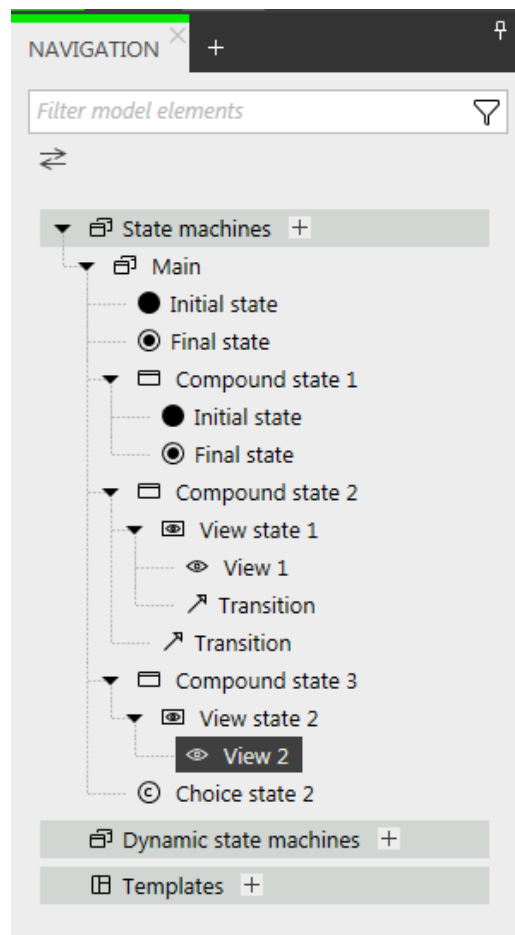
NAVIGATION ×  +

Filter model elements

State machines +
Main
Initial state
Final state
Compound state 1
Initial state
Final state
Compound state 2
View state 1
View 1
Transition
Transition
Compound state 3
View state 2
View 2
Choice state 2

Dynamic state machines +

Templates +